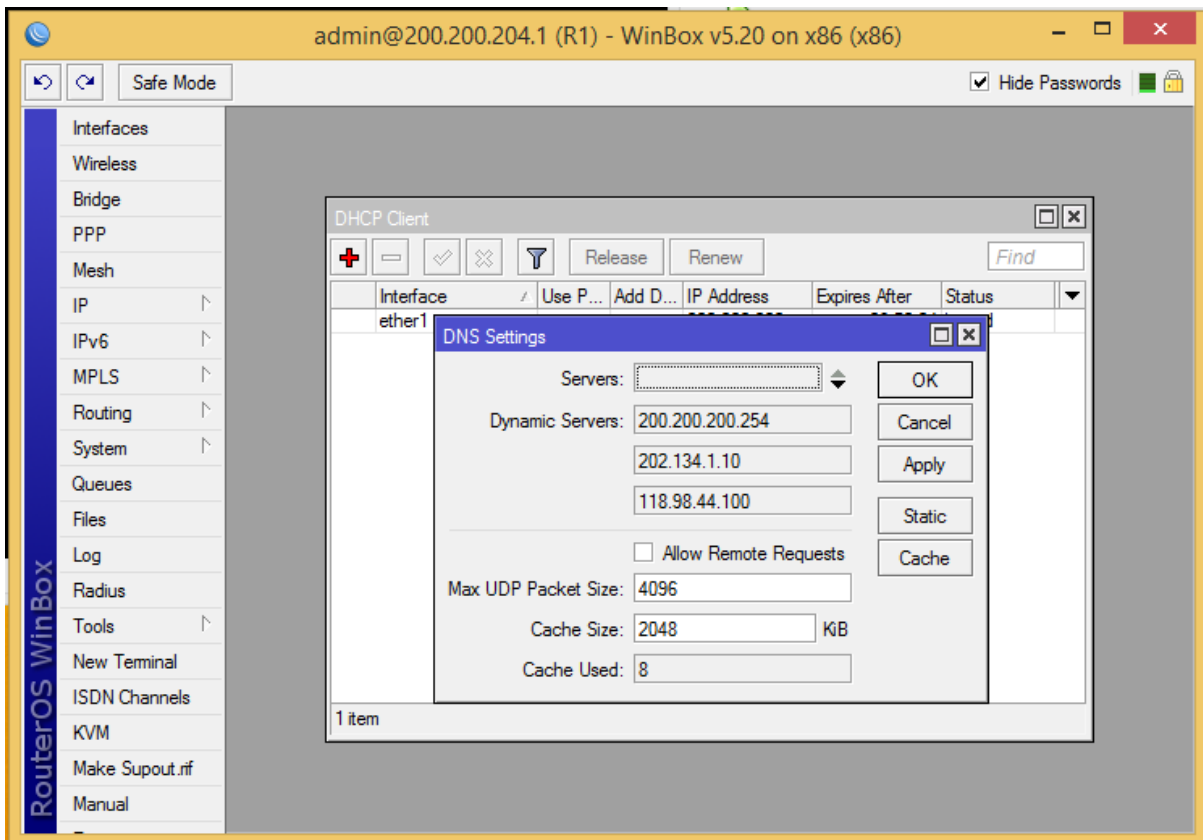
admin@200.200.204.1 (R1) - WinBox v5.20 on x86 (x86)

Safe Mode

Hide Passwords

Interfaces
Wireless
Bridge
PPP
Mesh
IP
IPv6
MPLS
Routing
System
Queues
Files
Log
Radius
Tools
New Terminal
ISDN Channels
KVM
Make Supout.rif
Manual

RouterOS WinBox

DHCP Client

Release
Renew
Find

| Interface | Use P... | Add D... | IP Address | Expires After | Status |
|---|---|---|---|---|---|
| ether1 | | | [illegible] | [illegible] | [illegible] |

1 item

DNS Settings

Servers:
Dynamic Servers: 200.200.200.254
202.134.1.10
118.98.44.100
Allow Remote Requests
Max UDP Packet Size: 4096
Cache Size: 2048 KiB
Cache Used: 8

OK
Cancel
Apply
Static
Cache